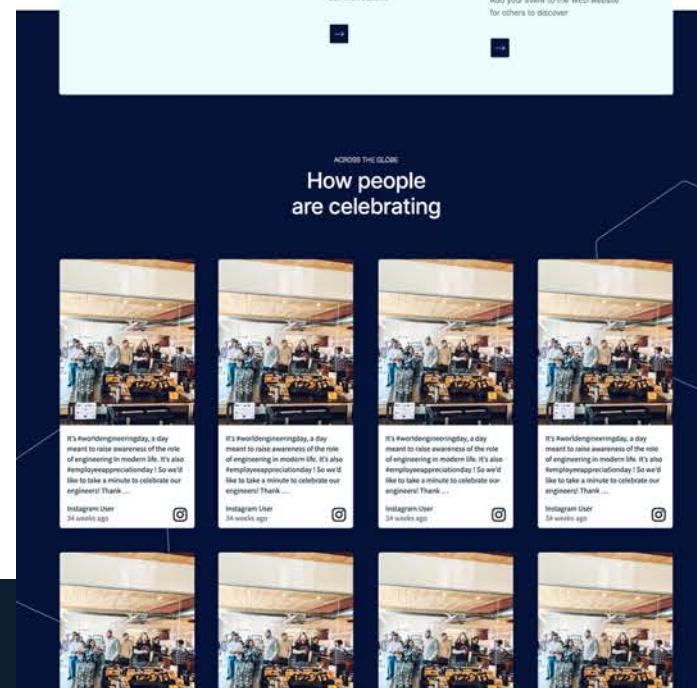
Add your event to the WED website for others to discover

ACROSS THE GLOBE

How people are celebrating

It's #worldengineeringday, a day meant to raise awareness of the role of engineering in modern life. It's also #employeeappreciationday ! So we'd like to take a minute to celebrate our engineers! Thank ...

Instagram User
34 weeks ago

It's #worldengineeringday, a day meant to raise awareness of the role of engineering in modern life. It's also #employeeappreciationday ! So we'd like to take a minute to celebrate our engineers! Thank ...

Instagram User
34 weeks ago

It's #worldengineeringday, a day meant to raise awareness of the role of engineering in modern life. It's also #employeeappreciationday ! So we'd like to take a minute to celebrate our engineers! Thank ...

Instagram User
34 weeks ago

It's #worldengineeringday, a day meant to raise awareness of the role of engineering in modern life. It's also #employeeappreciationday ! So we'd like to take a minute to celebrate our engineers! Thank ...

Instagram User
34 weeks ago